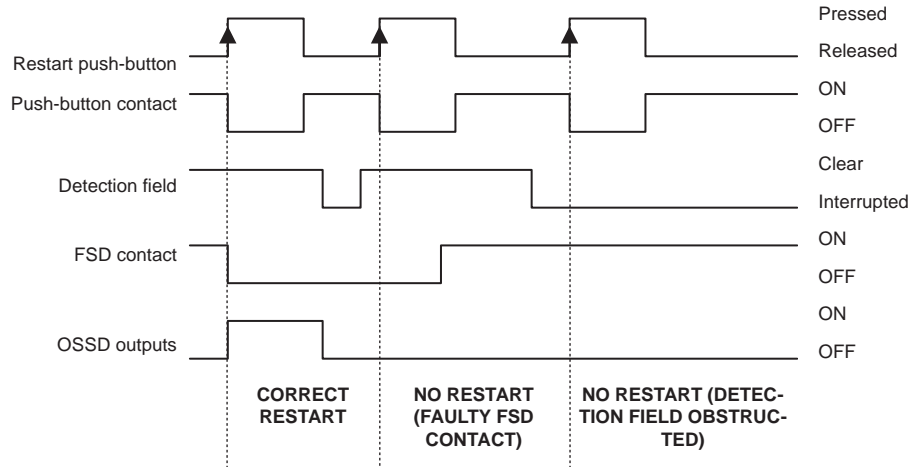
Pressed
Restart push-button
Released
Push-button contact
ON
OFF
Clear
Detection field
Interrupted
ON
FSD contact
OFF
ON
OSSD outputs
OFF

CORRECT RESTART

NO RESTART (FAULTY FSD CONTACT)

NO RESTART (DETECTION FIELD OBSTRUCTED)